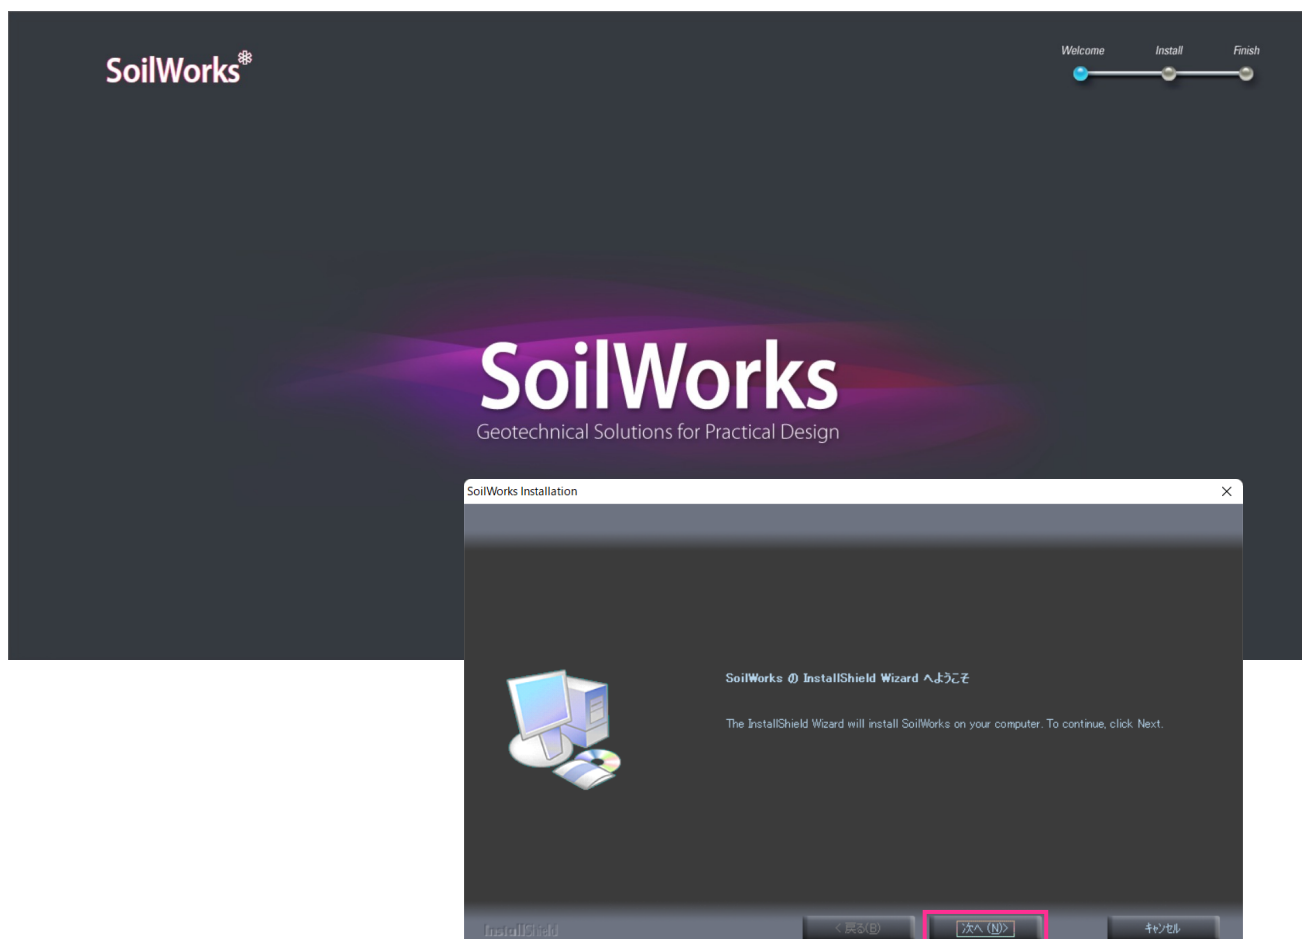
SoilWorks

Welcome Install Finish

SoilWorks
Geotechnical Solutions for Practical Design

SoilWorks Installation

SoilWorks の InstallShield Wizard へようこそ

The InstallShield Wizard will install SoilWorks on your computer. To continue, click Next.

InstallShield

< 戻る(B)

次へ (N)>

キャンセル